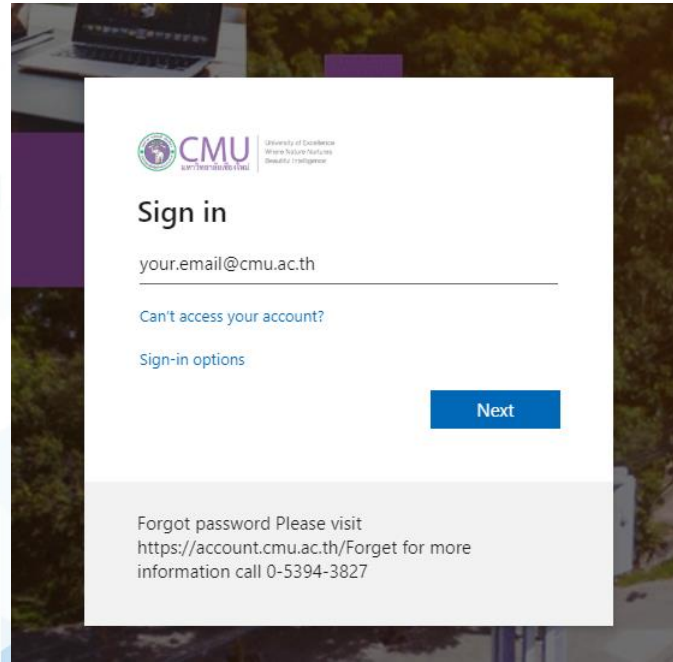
CMU
มหาวิทยาลัยเชียงใหม่
University of Excellence
Where Nature Nurtures
Beautiful Intelligence

Sign in

your.email@cmu.ac.th

Can't access your account?

Sign-in options

Next

Forgot password Please visit https://account.cmu.ac.th/Forget for more information call 0-5394-3827